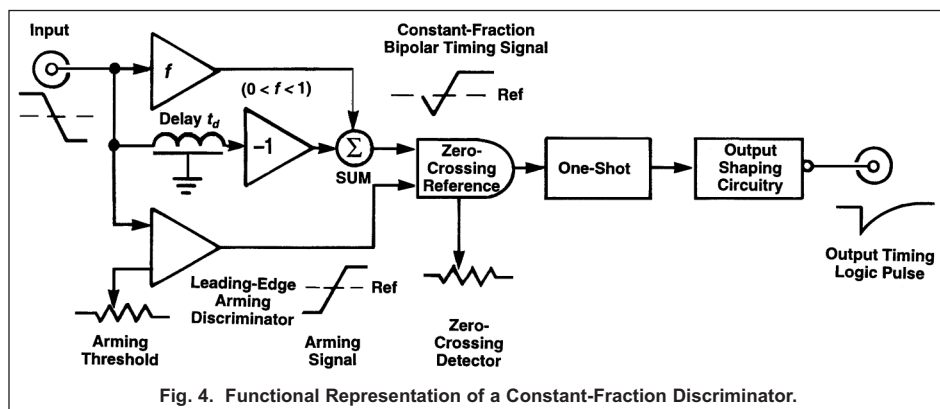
Input

$f$

Constant-Fraction Bipolar Timing Signal

$(0 < f < 1)$

Ref

Delay $t_d$

$-1$

$\Sigma$

SUM

Zero-Crossing Reference

One-Shot

Output Shaping Circuitry

Output Timing Logic Pulse

Leading-Edge Arming Discriminator

Ref

Arming Threshold

Arming Signal

Zero-Crossing Detector

Fig. 4. Functional Representation of a Constant-Fraction Discriminator.